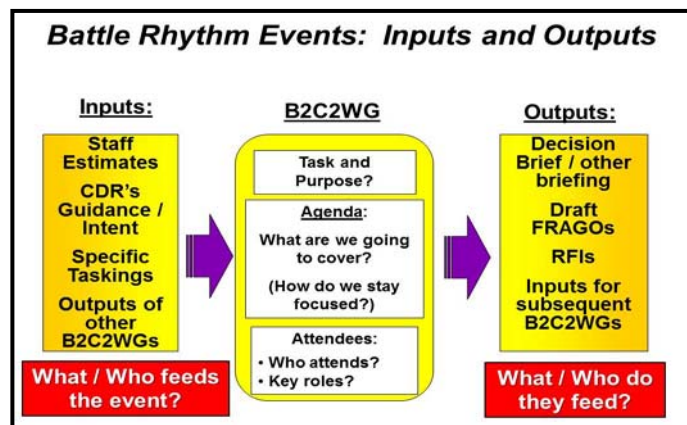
Battle Rhythm Events: Inputs and Outputs

Inputs:

Staff Estimates

CDR's Guidance / Intent

Specific Taskings

Outputs of other B2C2WGs

What / Who feeds the event?

B2C2WG

Task and Purpose?

Agenda:

What are we going to cover?

(How do we stay focused?)

Attendees:

• Who attends?
• Key roles?

Outputs:

Decision Brief / other briefing

Draft FRAGOs

RFIs

Inputs for subsequent B2C2WGs

What / Who do they feed?